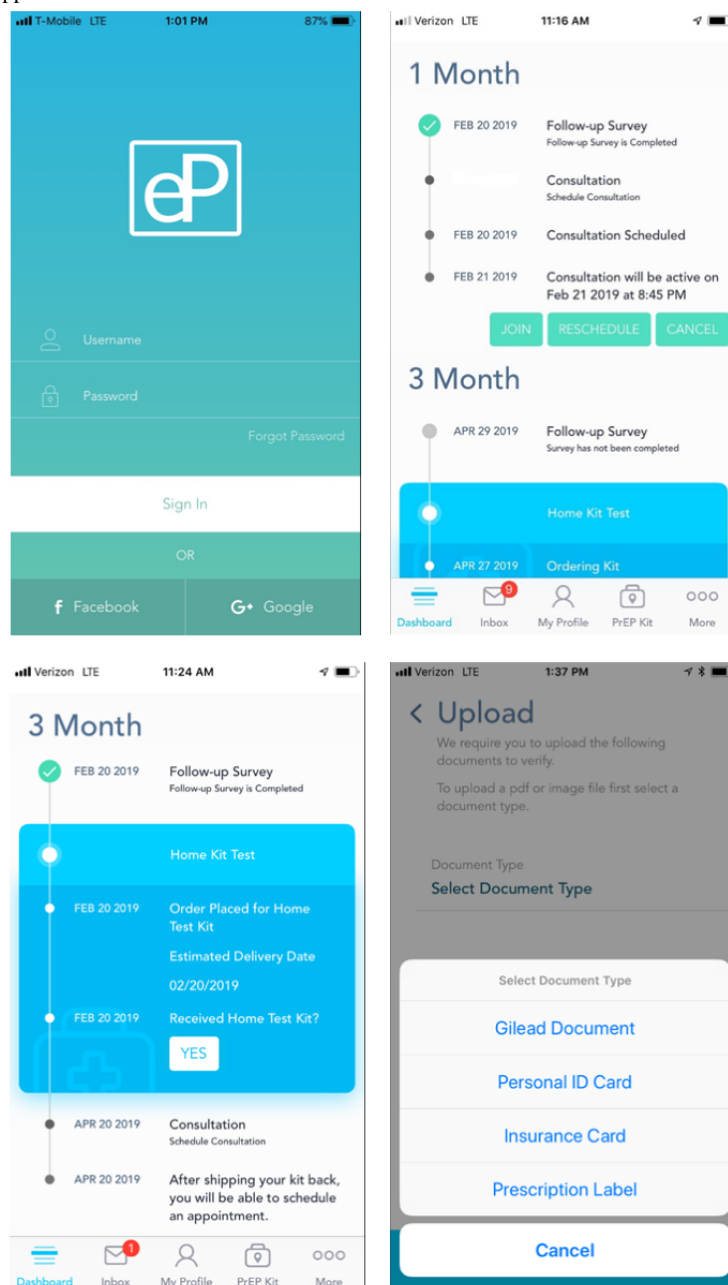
T-Mobile LTE 1:01 PM 87%

eP

Username

Password

Forgot Password

Sign In

OR

Facebook

Google

Verizon LTE 11:16 AM

1 Month

FEB 20 2019 Follow-up Survey
Follow-up Survey is Completed

Consultation
Schedule Consultation

FEB 20 2019 Consultation Scheduled

FEB 21 2019 Consultation will be active on Feb 21 2019 at 8:45 PM

JOIN RESCHEDULE CANCEL

3 Month

APR 29 2019 Follow-up Survey
Survey has not been completed

Home Kit Test

APR 27 2019 Ordering Kit

Dashboard Inbox 9 My Profile PrEP Kit More

Verizon LTE 11:24 AM

3 Month

FEB 20 2019 Follow-up Survey
Follow-up Survey is Completed

Home Kit Test

FEB 20 2019 Order Placed for Home Test Kit

Estimated Delivery Date

02/20/2019

FEB 20 2019 Received Home Test Kit?

YES

APR 20 2019 Consultation
Schedule Consultation

APR 20 2019 After shipping your kit back, you will be able to schedule an appointment.

Dashboard Inbox 1 My Profile PrEP Kit More

Verizon LTE 1:37 PM

Upload

We require you to upload the following documents to verify.

To upload a pdf or image file first select a document type.

Document Type
Select Document Type

Select Document Type

Gilead Document

Personal ID Card

Insurance Card

Prescription Label

Cancel